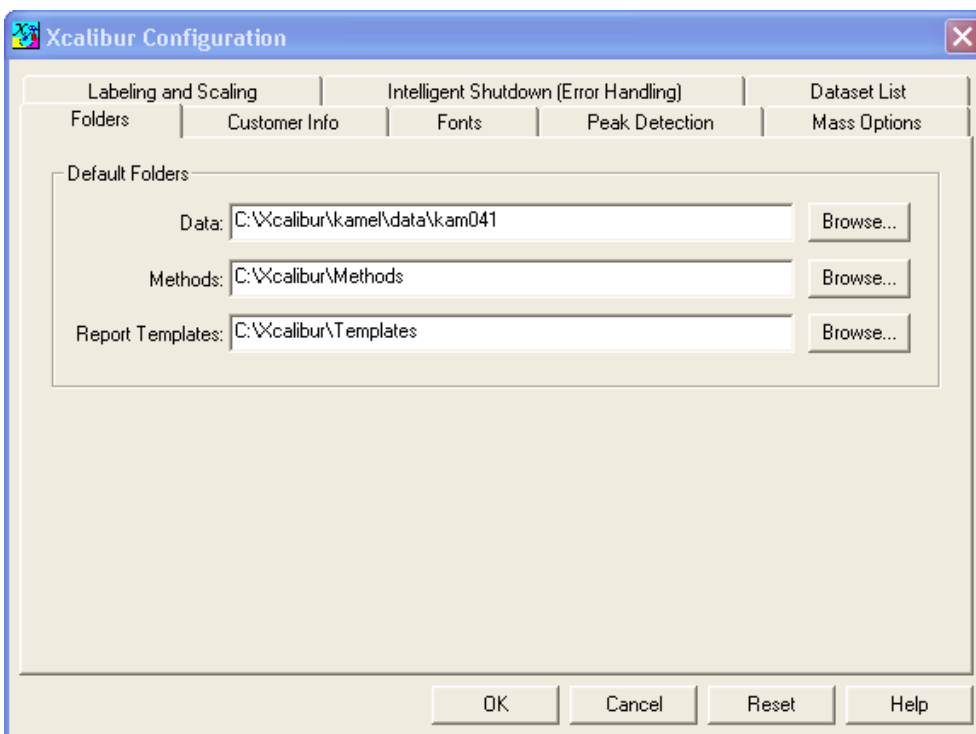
Xcalibur Configuration

Labeling and Scaling
Intelligent Shutdown (Error Handling)
Dataset List
Folders
Customer Info
Fonts
Peak Detection
Mass Options

Default Folders

Data: C:\Xcalibur\kamel\data\kam041
Browse...

Methods: C:\Xcalibur\Methods
Browse...

Report Templates: C:\Xcalibur\Templates
Browse...

OK
Cancel
Reset
Help